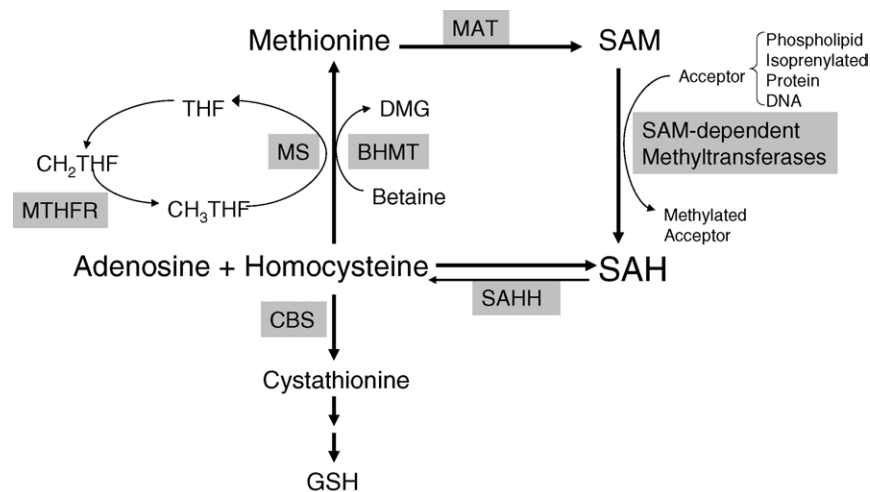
Methionine
MAT
SAM
Acceptor
Phospholipid
Isoprenylated
Protein
DNA
THF
DMG
MS
BHMT
SAM-dependent Methyltransferases
$CH_2THF$
MTHFR
$CH_3THF$
Betaine
Methylated Acceptor
Adenosine + Homocysteine
SAH
SAHH
CBS
Cystathionine
GSH